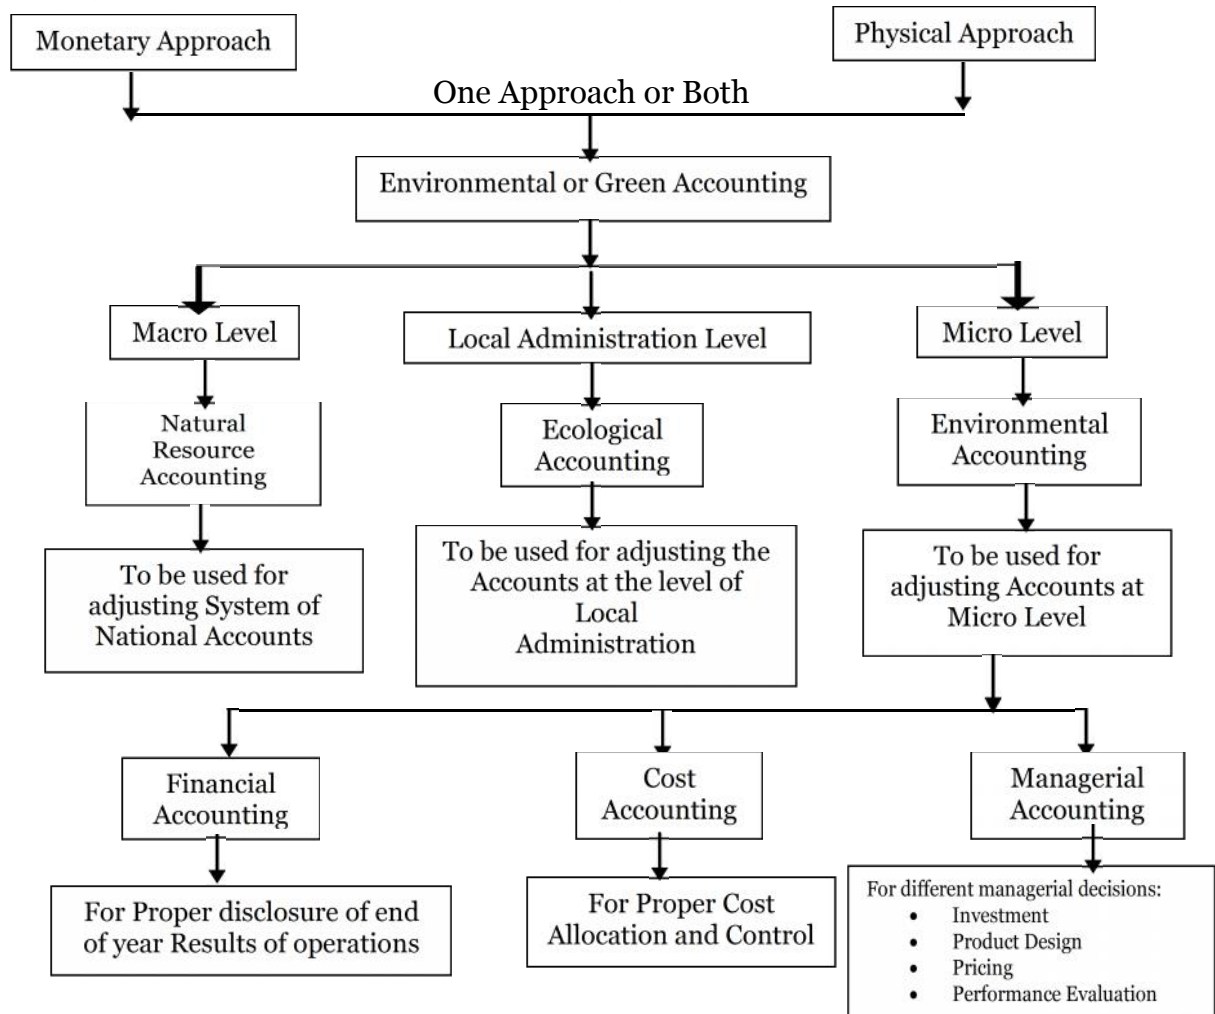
Monetary Approach

Physical Approach

One Approach or Both

Environmental or Green Accounting

Macro Level

Local Administration Level

Micro Level

Natural Resource Accounting

Ecological Accounting

Environmental Accounting

To be used for adjusting System of National Accounts

To be used for adjusting the Accounts at the level of Local Administration

To be used for adjusting Accounts at Micro Level

Financial Accounting

Cost Accounting

Managerial Accounting

For Proper disclosure of end of year Results of operations

For Proper Cost Allocation and Control

For different managerial decisions:
- Investment
- Product Design
- Pricing
- Performance Evaluation